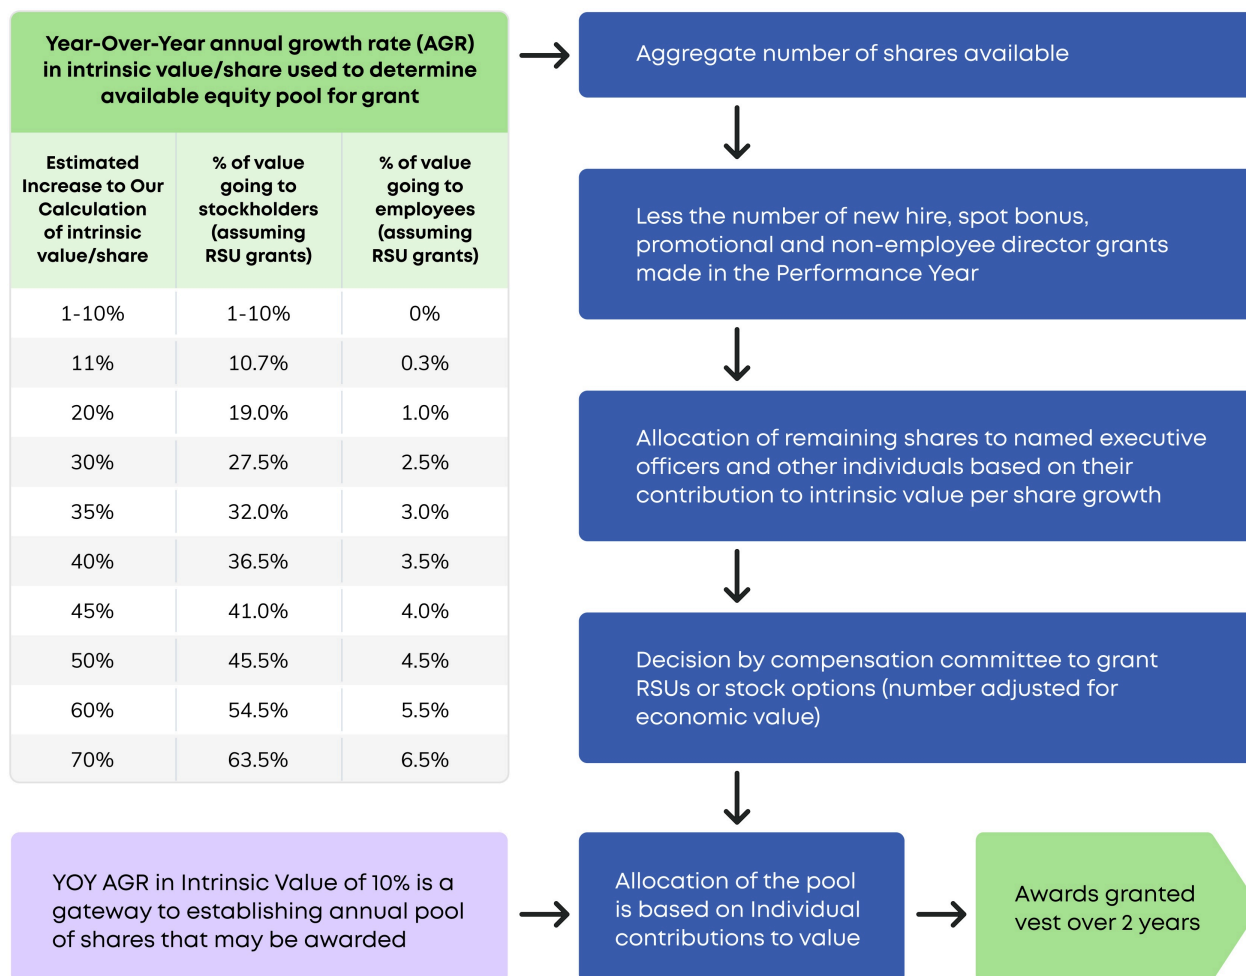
Year-Over-Year annual growth rate (AGR) in intrinsic value/share used to determine available equity pool for grant

| Estimated Increase to Our Calculation of intrinsic value/share | % of value going to stockholders (assuming RSU grants) | % of value going to employees (assuming RSU grants) |
|---|---|---|
| 1-10% | 1-10% | 0% |
| 11% | 10.7% | 0.3% |
| 20% | 19.0% | 1.0% |
| 30% | 27.5% | 2.5% |
| 35% | 32.0% | 3.0% |
| 40% | 36.5% | 3.5% |
| 45% | 41.0% | 4.0% |
| 50% | 45.5% | 4.5% |
| 60% | 54.5% | 5.5% |
| 70% | 63.5% | 6.5% |

Aggregate number of shares available

Less the number of new hire, spot bonus, promotional and non-employee director grants made in the Performance Year

Allocation of remaining shares to named executive officers and other individuals based on their contribution to intrinsic value per share growth

Decision by compensation committee to grant RSUs or stock options (number adjusted for economic value)

YOY AGR in Intrinsic Value of 10% is a gateway to establishing annual pool of shares that may be awarded

Allocation of the pool is based on Individual contributions to value

Awards granted vest over 2 years